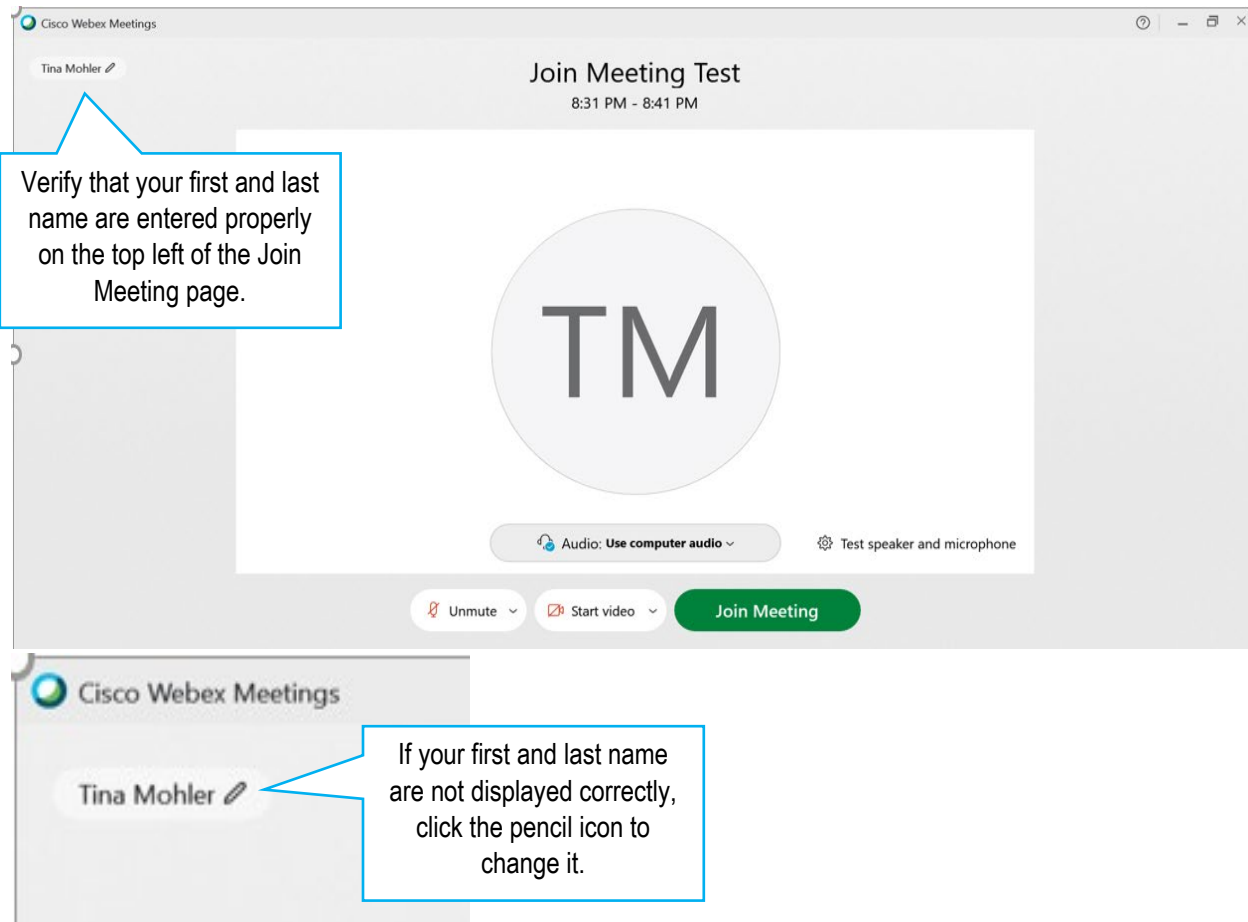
Cisco Webex Meetings

Tina Mohler

Join Meeting Test
8:31 PM - 8:41 PM

Verify that your first and last name are entered properly on the top left of the Join Meeting page.

TM

Audio: Use computer audio

Test speaker and microphone

Unmute

Start video

Join Meeting

Cisco Webex Meetings

Tina Mohler

If your first and last name are not displayed correctly, click the pencil icon to change it.